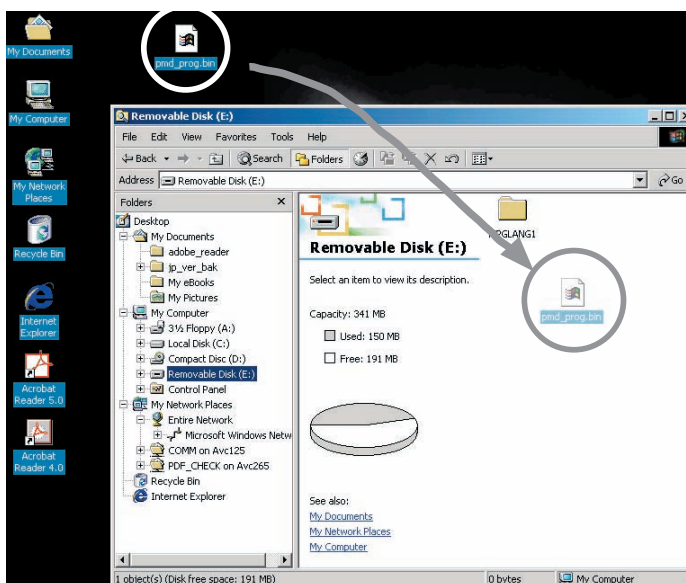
My Documents

pmd_prog.bin

My Computer

My Network Places

Recycle Bin

Internet Explorer

Acrobat Reader 5.0

Acrobat Reader 4.0

Removable Disk (E:)

File Edit View Favorites Tools Help

Back Search Folders

Address Removable Disk (E:) Go

Folders ×

Desktop
My Documents
adobe_reader
jp_ver_bak
My eBooks
My Pictures
My Computer
3½ Floppy (A:)
Local Disk (C:)
Compact Disc (D:)
Removable Disk (E:)
Control Panel
My Network Places
Entire Network
Microsoft Windows Netw
COMM on Avc125
PDF_CHECK on Avc265
Recycle Bin
Internet Explorer

Removable Disk (E:)

Select an item to view its description.

Capacity: 341 MB

Used: 150 MB

Free: 191 MB

See also:
My Documents
My Network Places
My Computer

PRGLANG1

pmd_prog.bin

1 object(s) (Disk free space: 191 MB) 0 bytes My Computer